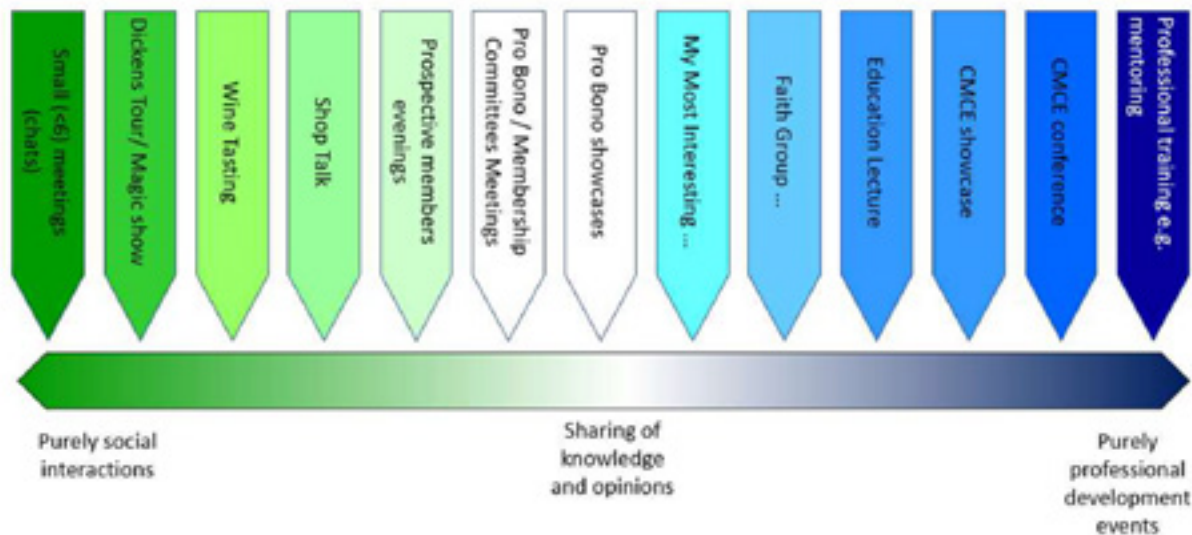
Small (<6) meetings (chats)

Dickens Tour/ Magic show

Wine Tasting

Shop Talk

Prospective members evenings

Pro Bono / Membership Committees Meetings

Pro Bono showcases

My Most Interesting ...

Faith Group ...

Education Lecture

CMCE showcase

CMCE conference

Professional training e.g. mentoring

Purely social interactions

Sharing of knowledge and opinions

Purely professional development events